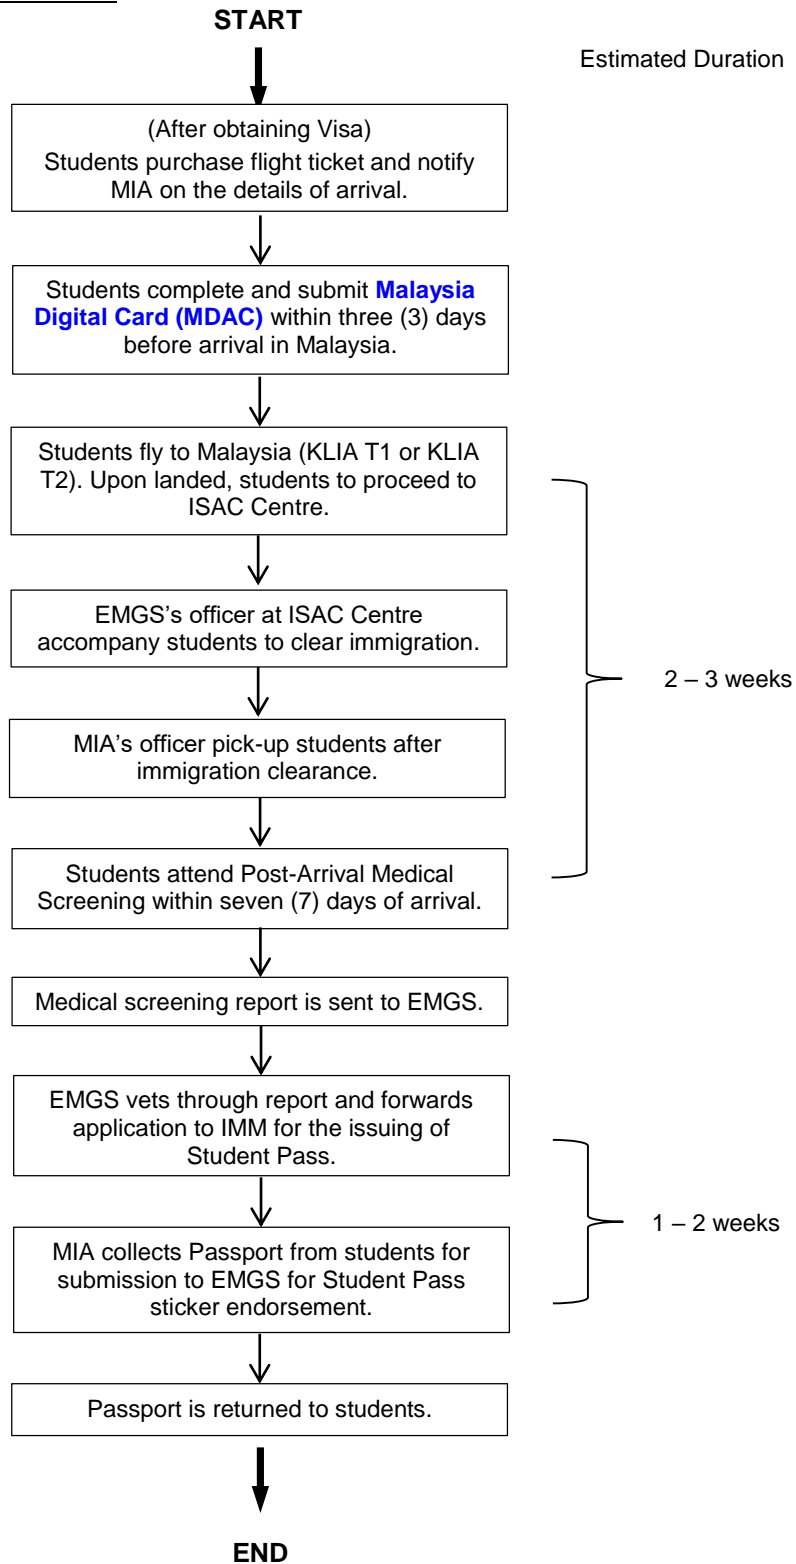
START

Estimated Duration

(After obtaining Visa)
Students purchase flight ticket and notify MIA on the details of arrival.

Students complete and submit **Malaysia Digital Card (MDAC)** within three (3) days before arrival in Malaysia.

Students fly to Malaysia (KLIA T1 or KLIA T2). Upon landed, students to proceed to ISAC Centre.

EMGS's officer at ISAC Centre accompany students to clear immigration.

MIA's officer pick-up students after immigration clearance.

Students attend Post-Arrival Medical Screening within seven (7) days of arrival.

2 – 3 weeks

Medical screening report is sent to EMGS.

EMGS vets through report and forwards application to IMM for the issuing of Student Pass.

MIA collects Passport from students for submission to EMGS for Student Pass sticker endorsement.

1 – 2 weeks

Passport is returned to students.

END